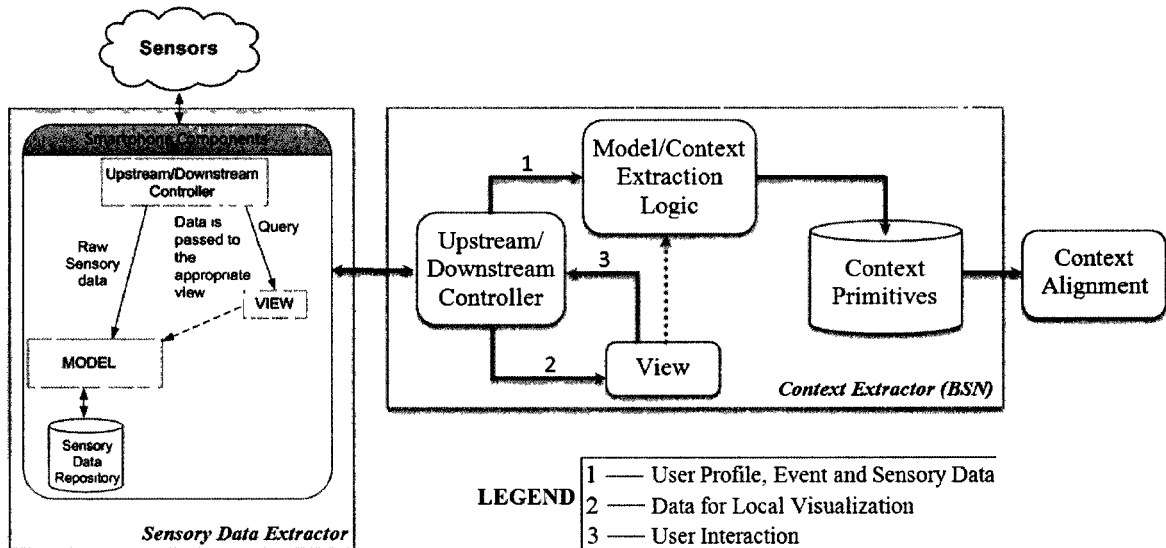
Sensors

Smartphone Components

Upstream/Downstream Controller

Raw Sensory data

Data is passed to the appropriate view

Query

VIEW

MODEL

Sensory Data Repository

Sensory Data Extractor

1

Model/Context Extraction Logic

Upstream/ Downstream Controller

3

2

View

Context Primitives

Context Alignment

Context Extractor (BSN)

LEGEND
1 —— User Profile, Event and Sensory Data
2 —— Data for Local Visualization
3 —— User Interaction